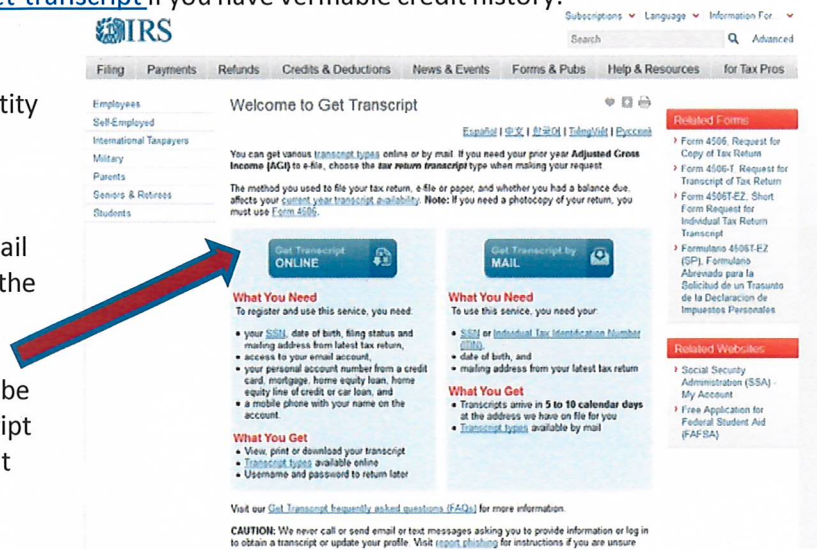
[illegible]t transcript if you have verifiable credit history.

tity

ail
the

be
ipt
t

IRS

Subscriptions Language Information For...

Search Advanced

Filing Payments Refunds Credits & Deductions News & Events Forms & Pubs Help & Resources for Tax Pros

Employees
Self-Employed
International Taxpayers
Military
Parents
Seniors & Retirees
Students

Welcome to Get Transcript

Español | 中文 | 한국어 | TiếngViệt | Русский

You can get various transcript types online or by mail. If you need your prior year Adjusted Gross Income (AGI) to e-file, choose the tax return transcript type when making your request.

The method you used to file your tax return, e-file or paper, and whether you had a balance due, affects your current year transcript availability. Note: If you need a photocopy of your return, you must use Form 4506.

Get Transcript ONLINE

What You Need
To register and use this service, you need:
• your SSN, date of birth, filing status and mailing address from latest tax return,
• access to your email account,
• your personal account number from a credit card, mortgage, home equity loan, home equity line of credit or car loan, and
• a mobile phone with your name on the account.

What You Get
• View, print or download your transcript
• Transcript types available online
• Username and password to return later

Get Transcript by MAIL

What You Need
To use this service, you need your:
• SSN or Individual Tax Identification Number (ITIN),
• date of birth, and
• mailing address from your latest tax return

What You Get
• Transcripts arrive in 5 to 10 calendar days at the address we have on file for you
• Transcript types available by mail

Related Forms
› Form 4506, Request for Copy of Tax Return
› Form 4506-T, Request for Transcript of Tax Return
› Form 4506T-EZ, Short Form Request for Individual Tax Return Transcript
› Formulario 4506T-EZ (SP), Formulario Abreviado para la Solicitud de un Trasunto de la Declaracion de Impuestos Personales

Related Websites
› Social Security Administration (SSA) - My Account
› Free Application for Federal Student Aid (FAFSA)

Visit our Get Transcript frequently asked questions (FAQs) for more information.

CAUTION: We never call or send email or text messages asking you to provide information or log in to obtain a transcript or update your profile. Visit report phishing for instructions if you are unsure